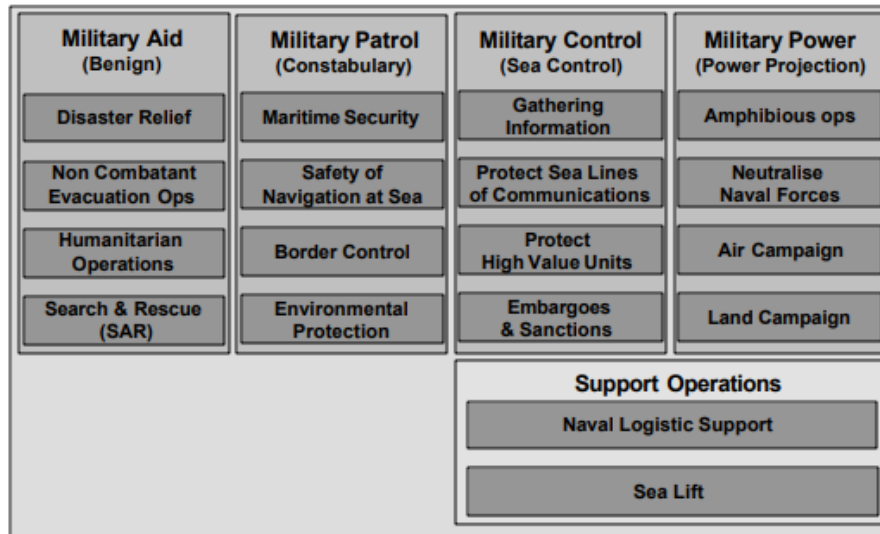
| Military Aid (Benign) | Military Patrol (Constabulary) | Military Control (Sea Control) | Military Power (Power Projection) |
|---|---|---|---|
| Disaster Relief | Maritime Security | Gathering Information | Amphibious ops |
| Non Combatant Evacuation Ops | Safety of Navigation at Sea | Protect Sea Lines of Communications | Neutralise Naval Forces |
| Humanitarian Operations | Border Control | Protect High Value Units | Air Campaign |
| Search & Rescue (SAR) | Environmental Protection | Embargoes & Sanctions | Land Campaign |

Support Operations

Naval Logistic Support

Sea Lift